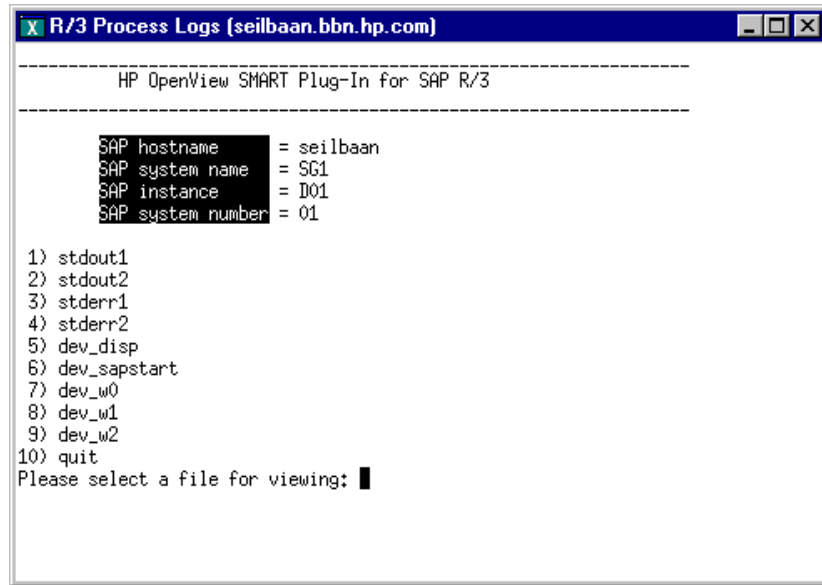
R/3 Process Logs (seilbaan.bbn.hp.com)

----------------------------------------------------------------------
HP OpenView SMART Plug-In for SAP R/3
----------------------------------------------------------------------

SAP hostname = seilbaan
SAP system name = SG1
SAP instance = D01
SAP system number = 01

1) stdout1
2) stdout2
3) stderr1
4) stderr2
5) dev_disp
6) dev_sapstart
7) dev_w0
8) dev_w1
9) dev_w2
10) quit
Please select a file for viewing: